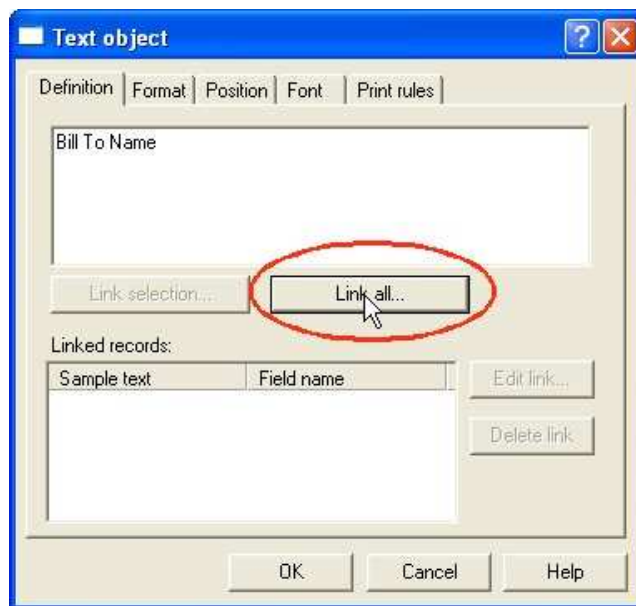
Text object

Definition | Format | Position | Font | Print rules

Bill To Name

Link selection...

Link all...

Linked records:

| Sample text | Field name |
|---|---|

Edit link...

Delete link

OK

Cancel

Help